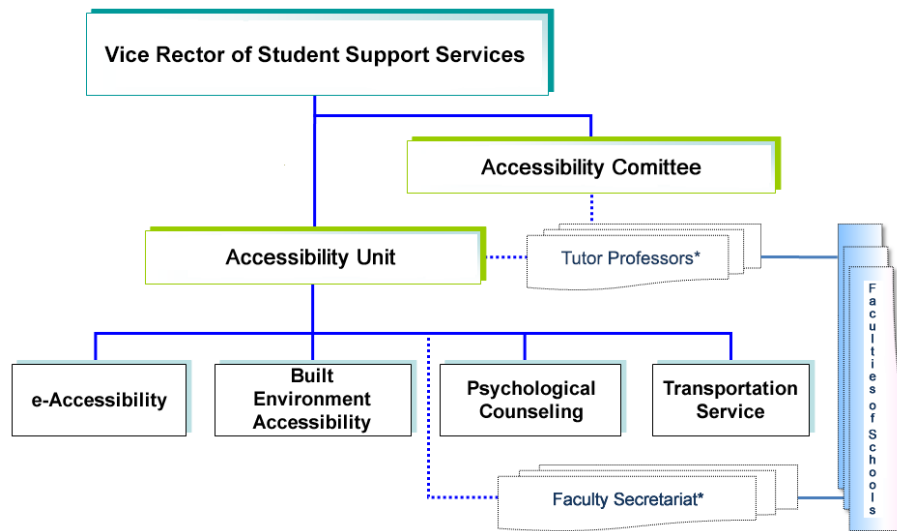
Vice Rector of Student Support Services

Accessibility Comittee

Accessibility Unit

Tutor Professors*

e-Accessibility

Built Environment Accessibility

Psychological Counseling

Transportation Service

Faculty Secretariat*

Faculties of Schools